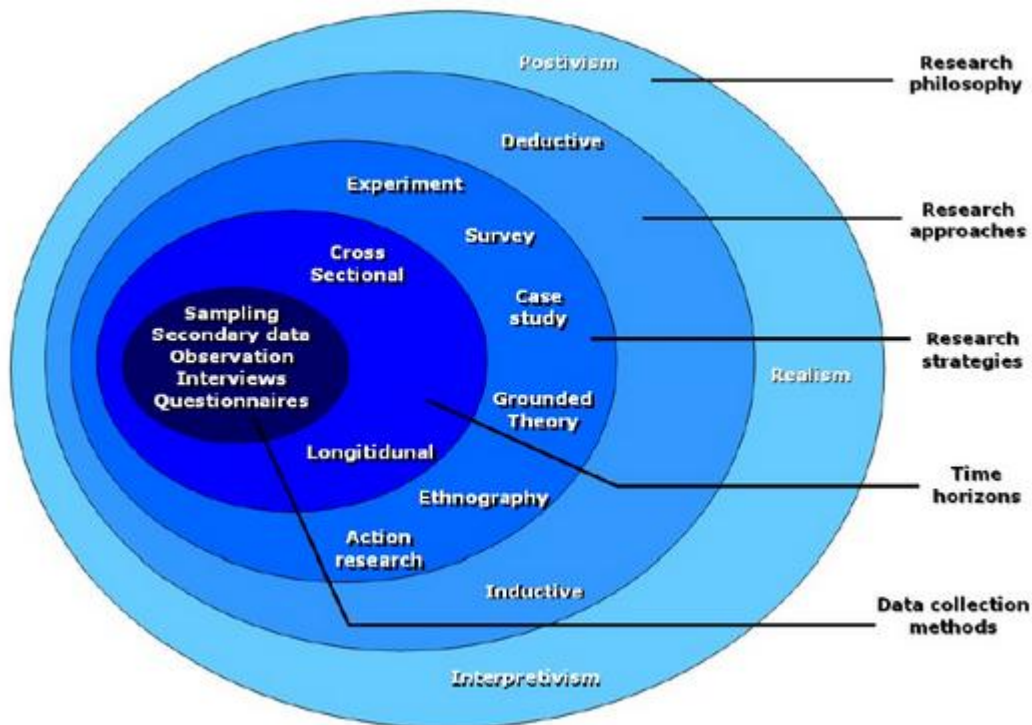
Postivism

Research philosophy

Deductive

Research approaches

Experiment

Survey

Cross Sectional

Case study

Research strategies

Sampling
Secondary data
Observation
Interviews
Questionnaires

Realism

Grounded Theory

Longitidunal

Time horizons

Ethnography

Action research

Inductive

Data collection methods

Interprebivism